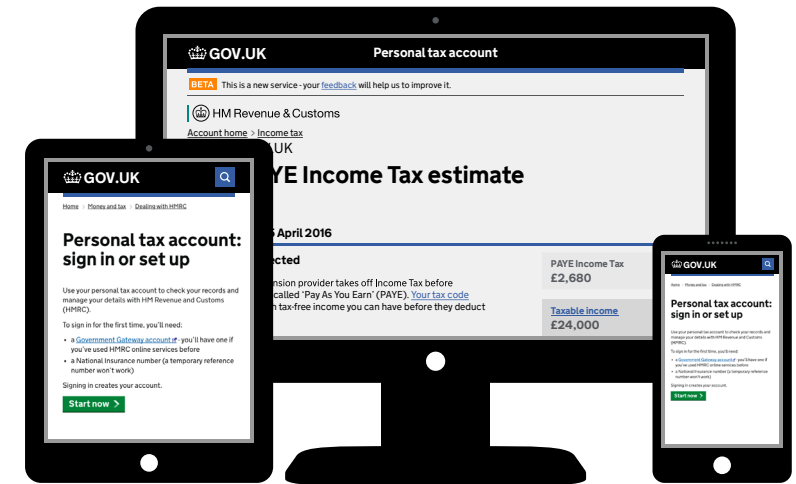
GOV.UK Personal tax account

BETA This is a new service - your feedback will help us to improve it.

HM Revenue & Customs

Account home > Income tax

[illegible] UK

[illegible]YE Income Tax estimate

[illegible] 5 April 2016

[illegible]cted

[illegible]nsion provider takes off Income Tax before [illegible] called 'Pay As You Earn' (PAYE). Your tax code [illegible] tax-free income you can have before they deduct

PAYE Income Tax
£2,680

Taxable income
£24,000

GOV.UK

Home > Money and tax > Dealing with HMRC

Personal tax account: sign in or set up

Use your personal tax account to check your records and manage your details with HM Revenue and Customs (HMRC).

To sign in for the first time, you'll need:

- a Government Gateway account - you'll have one if you've used HMRC online services before
- a National Insurance number (a temporary reference number won't work)

Signing in creates your account.

Start now

GOV.UK

Home > Money and tax > Dealing with HMRC

Personal tax account: sign in or set up

Use your personal tax account to check your records and manage your details with HM Revenue and Customs (HMRC).

To sign in for the first time, you'll need:

- a Government Gateway account - you'll have one if you've used HMRC online services before
- a National Insurance number (a temporary reference number won't work)

Signing in creates your account.

Start now